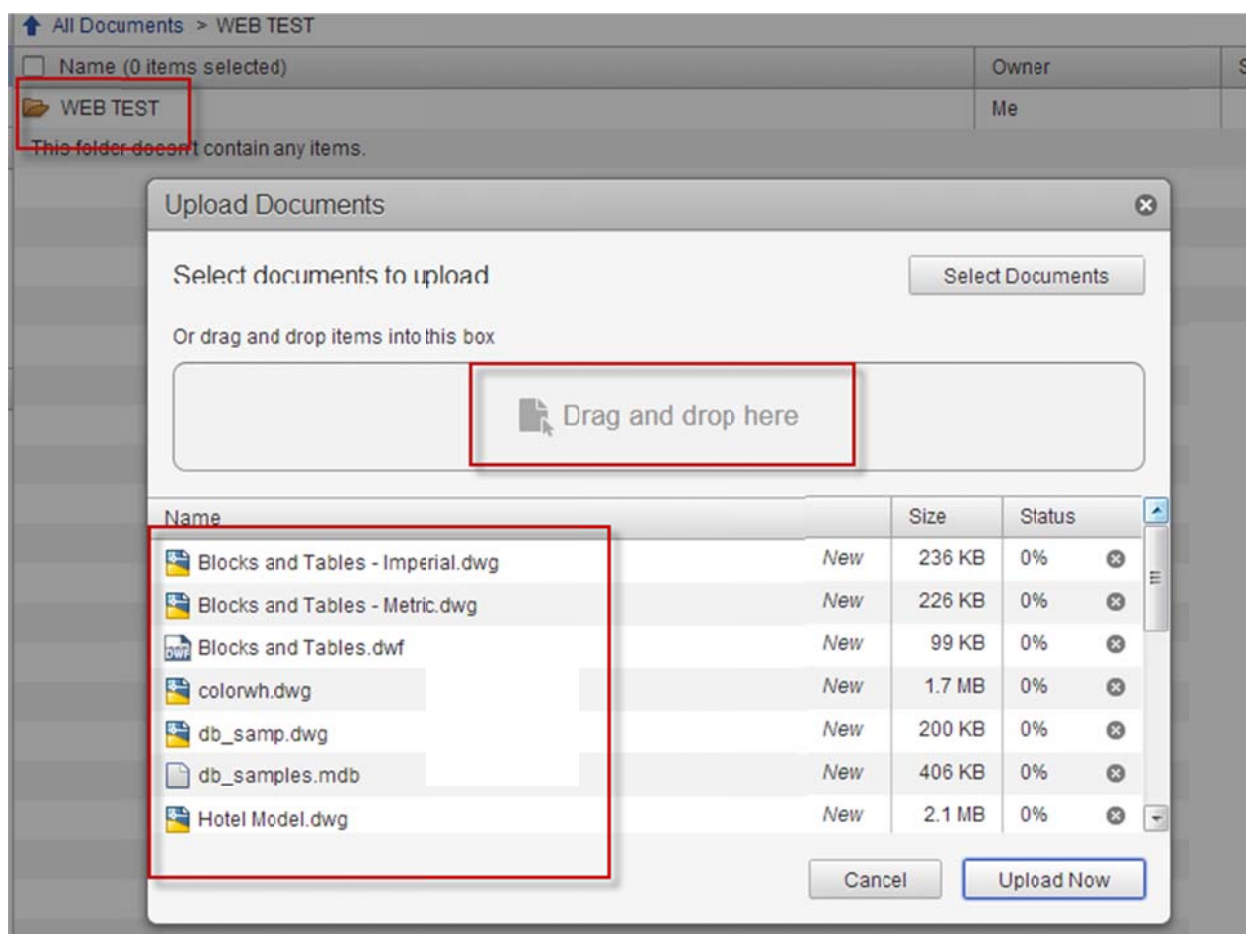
All Documents > WEB TEST

| Name (0 items selected) | Owner |
|---|---|
| WEB TEST | Me |

This folder doesn't contain any items.

Upload Documents

Select documents to upload

Select Documents

Or drag and drop items into this box

Drag and drop here

| Name | | Size | Status |
|---|---|---|---|
| Blocks and Tables - Imperial.dwg | New | 236 KB | 0% |
| Blocks and Tables - Metric.dwg | New | 226 KB | 0% |
| Blocks and Tables.dwf | New | 99 KB | 0% |
| colorwh.dwg | New | 1.7 MB | 0% |
| db_samp.dwg | New | 200 KB | 0% |
| db_samples.mdb | New | 406 KB | 0% |
| Hotel Model.dwg | New | 2.1 MB | 0% |

Cancel

Upload Now